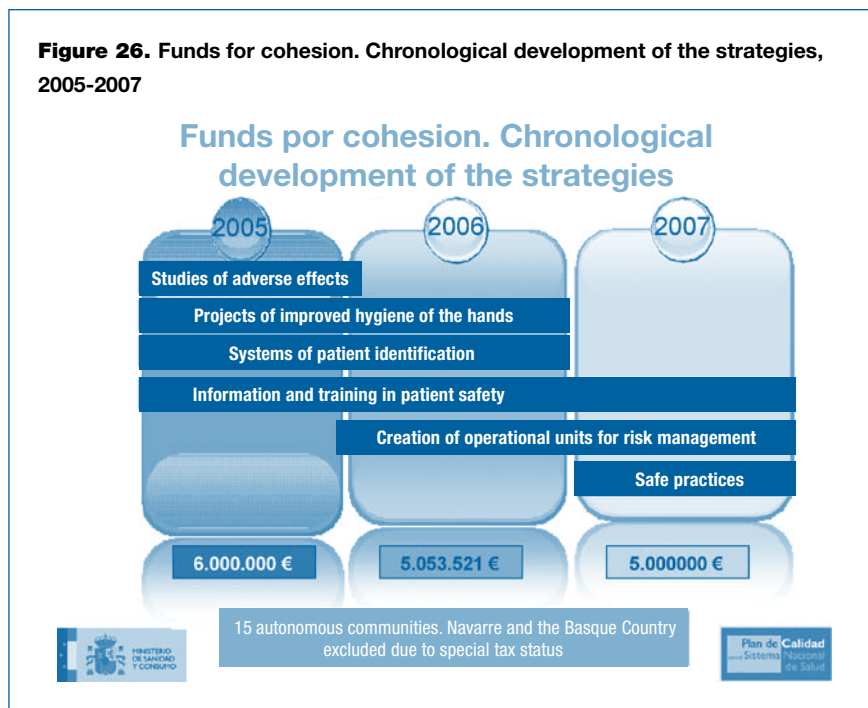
**Figure 26.** Funds for cohesion. Chronological development of the strategies, 2005-2007

Funds por cohesion. Chronological development of the strategies

2005

2006

2007

Studies of adverse effects

Projects of improved hygiene of the hands

Systems of patient identification

Information and training in patient safety

Creation of operational units for risk management

Safe practices

6.000.000 €

5.053.521 €

5.000000 €

15 autonomous communities. Navarre and the Basque Country excluded due to special tax status

MINISTERIO DE SANIDAD Y CONSUMO

Plan de Calidad para el Sistema Nacional de Salud